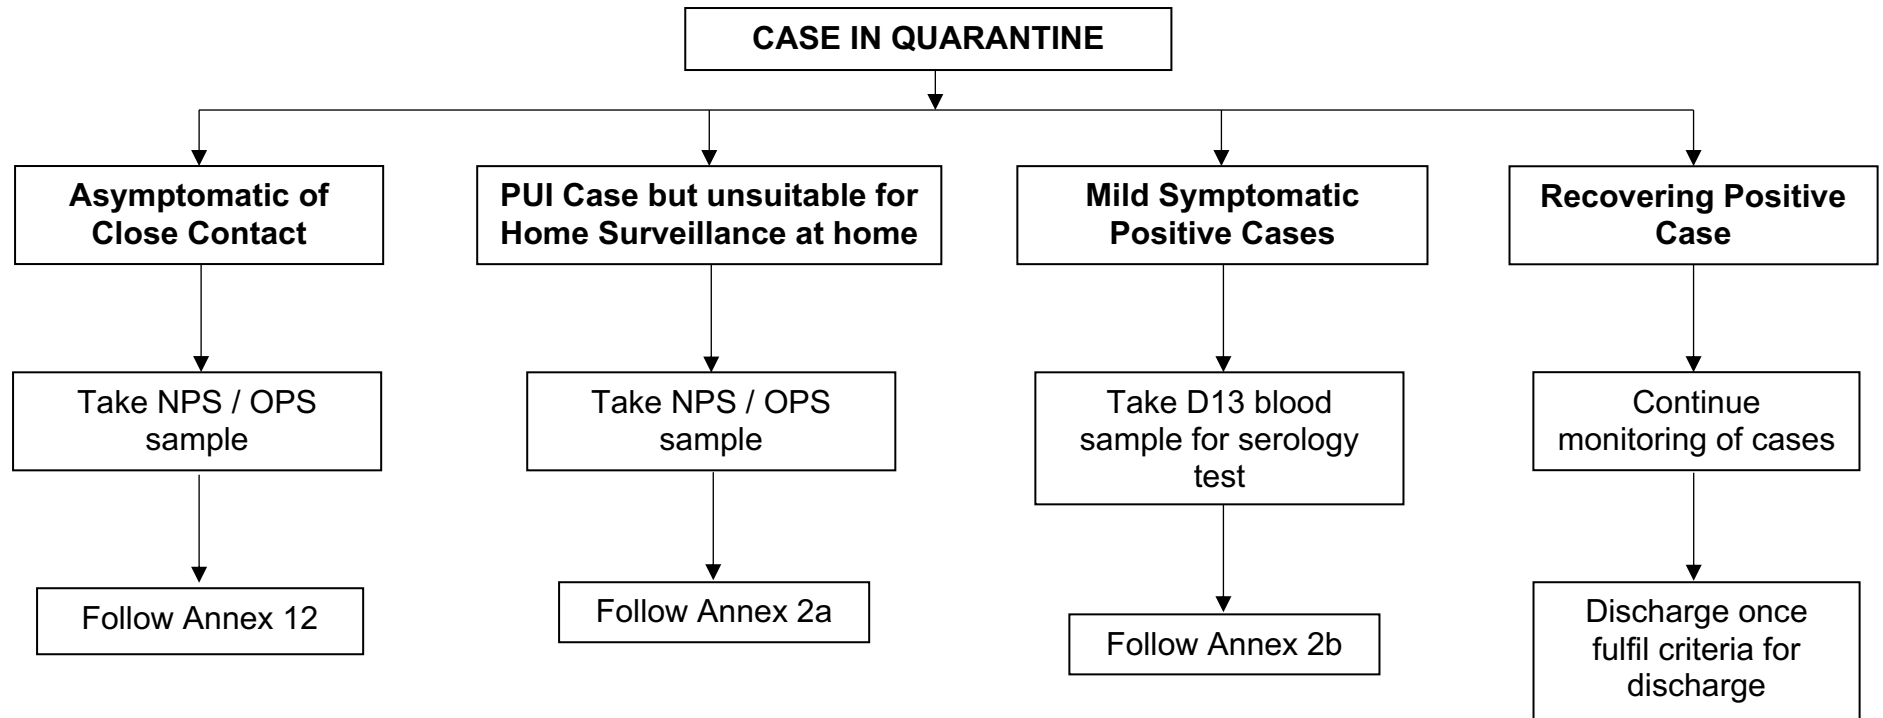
CASE IN QUARANTINE

Asymptomatic of Close Contact

Take NPS / OPS sample

Follow Annex 12

PUI Case but unsuitable for Home Surveillance at home

Take NPS / OPS sample

Follow Annex 2a

Mild Symptomatic Positive Cases

Take D13 blood sample for serology test

Follow Annex 2b

Recovering Positive Case

Continue monitoring of cases

Discharge once fulfil criteria for discharge